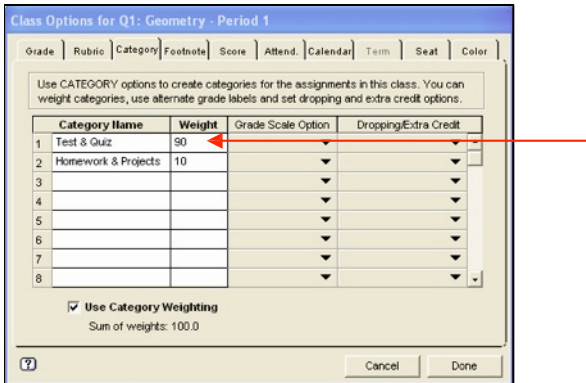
Class Options for Q1: Geometry - Period 1

Grade | Rubric | Category | Footnote | Score | Attend. | Calendar | Term | Seat | Color

Use CATEGORY options to create categories for the assignments in this class. You can weight categories, use alternate grade labels and set dropping and extra credit options.

| | Category Name | Weight | Grade Scale Option | Dropping/Extra Credit |
|---|---|---|---|---|
| 1 | Test & Quiz | 90 | | |
| 2 | Homework & Projects | 10 | | |
| 3 | | | | |
| 4 | | | | |
| 5 | | | | |
| 6 | | | | |
| 7 | | | | |
| 8 | | | | |

Use Category Weighting
Sum of weights: 100.0

?
Cancel
Done